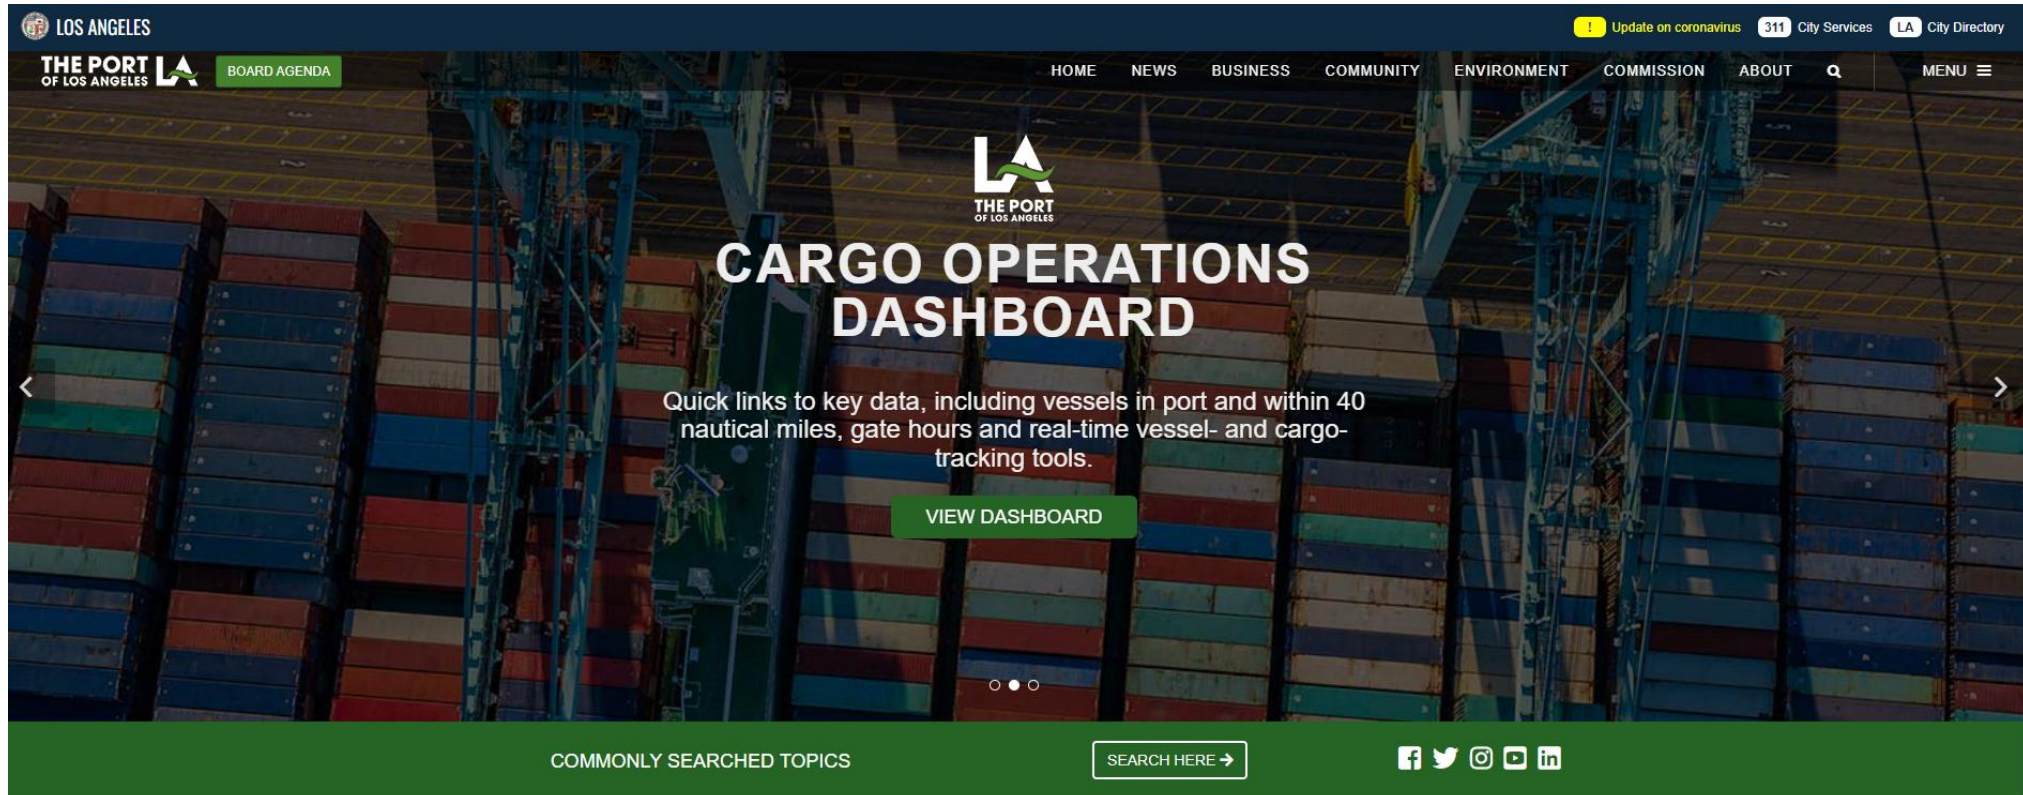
LOS ANGELES

! Update on coronavirus 311 City Services LA City Directory

THE PORT OF LOS ANGELES LA BOARD AGENDA

HOME NEWS BUSINESS COMMUNITY ENVIRONMENT COMMISSION ABOUT MENU

LA THE PORT OF LOS ANGELES

CARGO OPERATIONS DASHBOARD

Quick links to key data, including vessels in port and within 40 nautical miles, gate hours and real-time vessel- and cargo-tracking tools.

VIEW DASHBOARD

COMMONLY SEARCHED TOPICS

SEARCH HERE